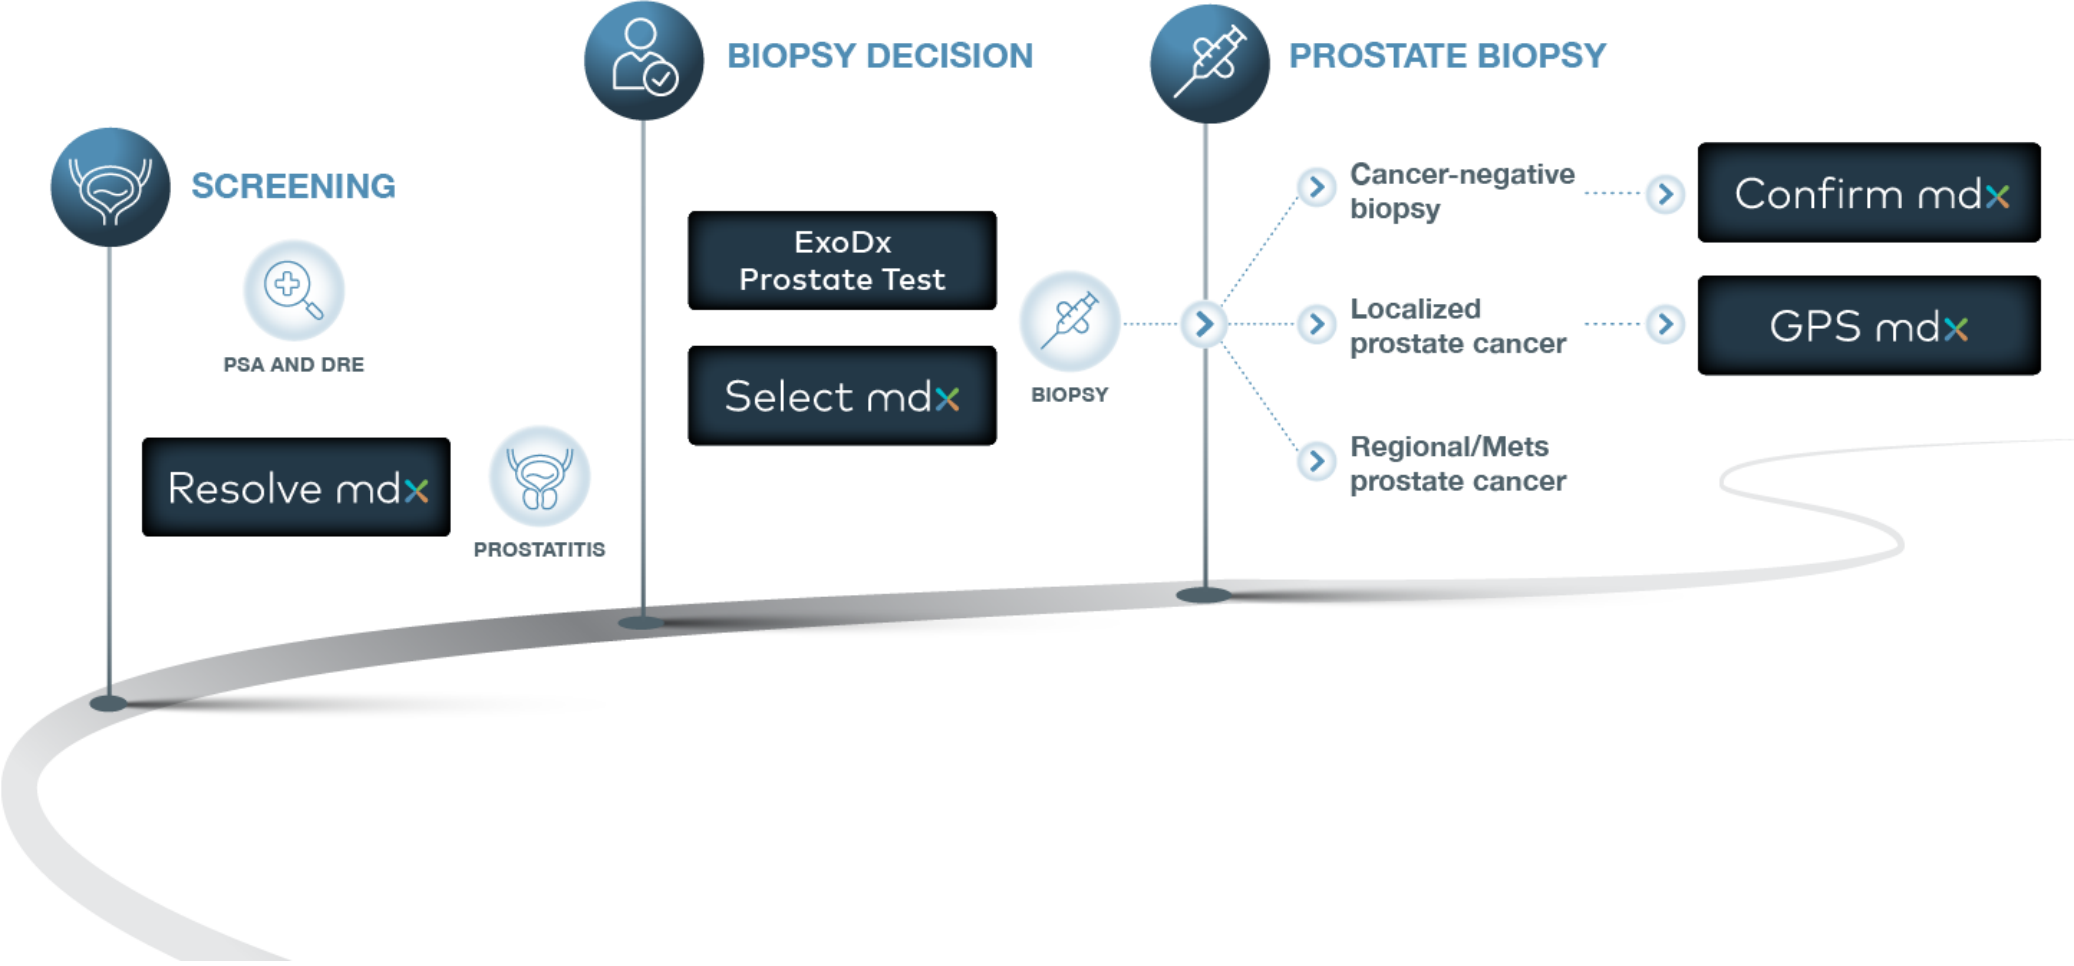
BIOPSY DECISION

PROSTATE BIOPSY

SCREENING

PSA AND DRE

Resolve mdx

PROSTATITIS

ExoDx Prostate Test

Select mdx

BIOPSY

Cancer-negative biopsy

Confirm mdx

Localized prostate cancer

GPS mdx

Regional/Mets prostate cancer